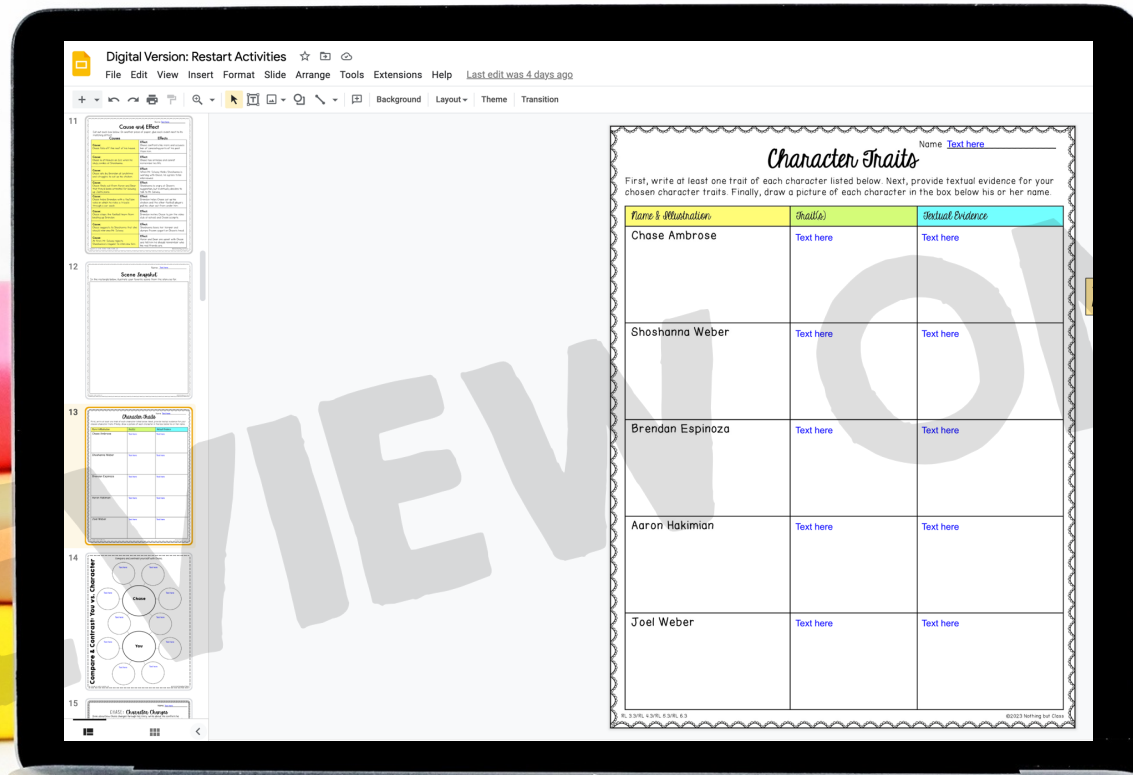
Digital Version: Restart Activities

File Edit View Insert Format Slide Arrange Tools Extensions Help Last edit was 4 days ago

Background Layout Theme Transition

11

Cause and Effect

12

Scene Snapshot

13

Character Traits

14

Compare & Contrast: You vs. Character

Chase

You

15

Character Changes

VIEW O

Name Text here

Character Traits

First, write at least one trait of each character listed below. Next, provide textual evidence for your chosen character traits. Finally, draw a picture of each character in the box below his or her name.

| Name & Illustration | Trait(s) | Textual Evidence |
|---|---|---|
| Chase Ambrose | Text here | Text here |
| Shoshanna Weber | Text here | Text here |
| Brendan Espinoza | Text here | Text here |
| Aaron Hakimian | Text here | Text here |
| Joel Weber | Text here | Text here |

RL 3.3/RL 4.3/RL 5.3/RL 6.3

©2023 Nothing but Class